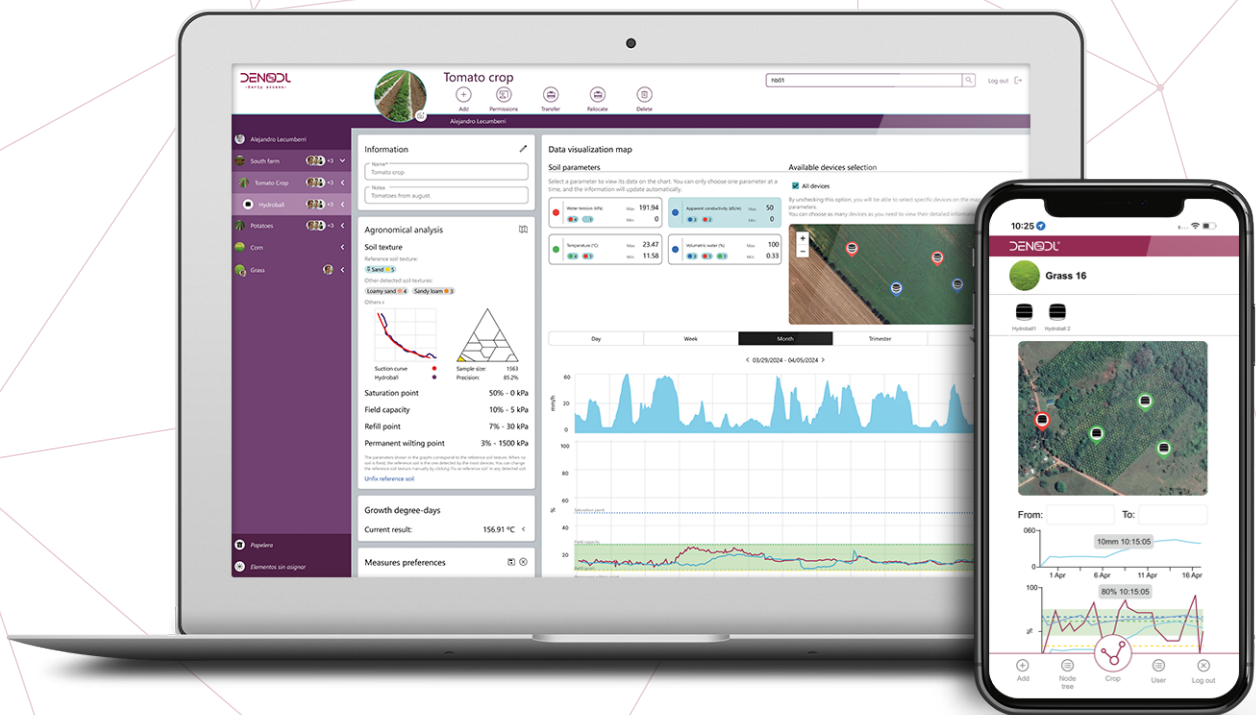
DENODL
Tomato crop
Add Permissions Transfer Relocate Delete
hb01
Log out
Alejandro Lecumberri

Alejandro Lecumberri
South farm +3
Tomato Crop +3
Hydroball
Potatoes +3
Corn
Grass

Papelera
Elementos sin asignar

Information
Name*
Tomato crop
Notes
Tomatoes from august.

Agronomical analysis
Soil texture
Reference soil texture:
Sand 5
Other detected soil textures:
Loamy sand 4 Sandy loam 3
Others
Suction curve
Hydroball
Sample size: 1563
Precision: 85.2%
Saturation point 50% - 0 kPa
Field capacity 10% - 5 kPa
Refill point 7% - 30 kPa
Permanent wilting point 3% - 1500 kPa
Unfix reference soil

Growth degree-days
Current result: 156.91 ºC

Measures preferences

Data visualization map
Soil parameters
Select a parameter to view its data on the chart. You can only choose one parameter at a time, and the information will update automatically.
Water tension (kPa) Max 191.94 Min 0
Apparent conductivity (dS/m) Max 50 Min 0
Temperature (°C) Max 23.47 Min 11.58
Volumetric water (%) Max 100 Min 0.33
Available devices selection
All devices
By unchecking this option, you will be able to select specific devices on the map parameters.
You can choose as many devices as you need to view their detailed information
Day Week Month Trimester
03/29/2024 - 04/05/2024
mm/h
60
40
20
0
100
%
Saturation point
Field capacity
Refill point

10:25
DENODL
Grass 16
Hydroball1 Hydroball 2
From: To:
060
10mm 10:15:05
1 Apr 6 Apr 11 Apr 16 Apr
100
80% 10:15:05
%
Add Node tree Crop User Log out